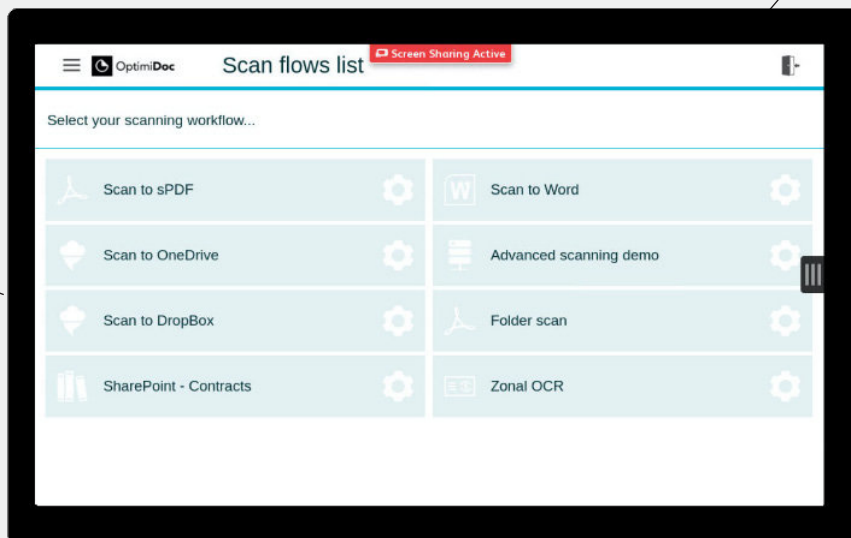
OptimiDoc Scan flows list Screen Sharing Active

Select your scanning workflow...

Scan to sPDF

Scan to Word

Scan to OneDrive

Advanced scanning demo

Scan to DropBox

Folder scan

SharePoint - Contracts

Zonal OCR